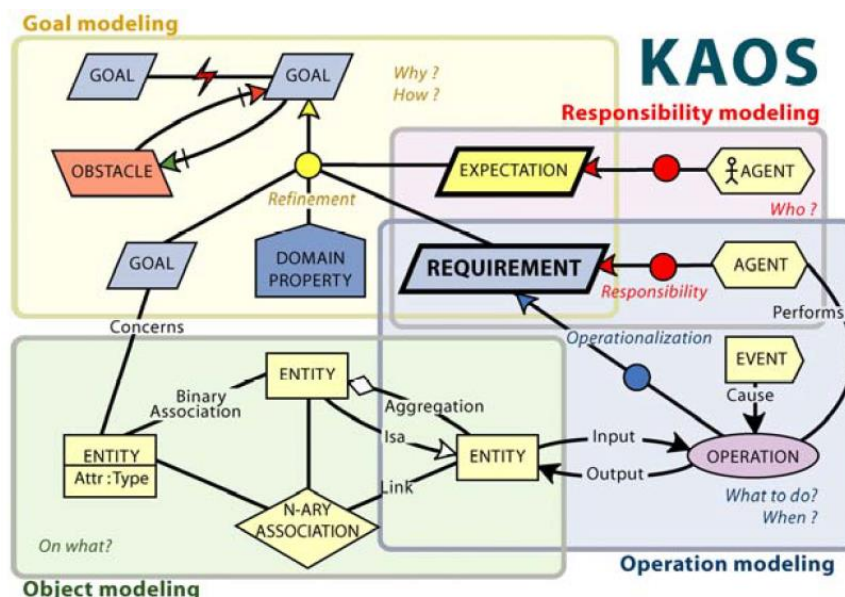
Goal modeling

KAOS

GOAL

GOAL

Why ?
How ?

Responsibility modeling

OBSTACLE

EXPECTATION

AGENT

Refinement

Who ?

GOAL

DOMAIN PROPERTY

REQUIREMENT

AGENT

Responsibility

Performs

Concerns

Operationalization

ENTITY

EVENT

Binary Association

Aggregation

Cause

ENTITY
Attr : Type

Isa

ENTITY

Input

OPERATION

Output

Link

N-ARY ASSOCIATION

What to do?
When ?

On what?

Operation modeling

Object modeling